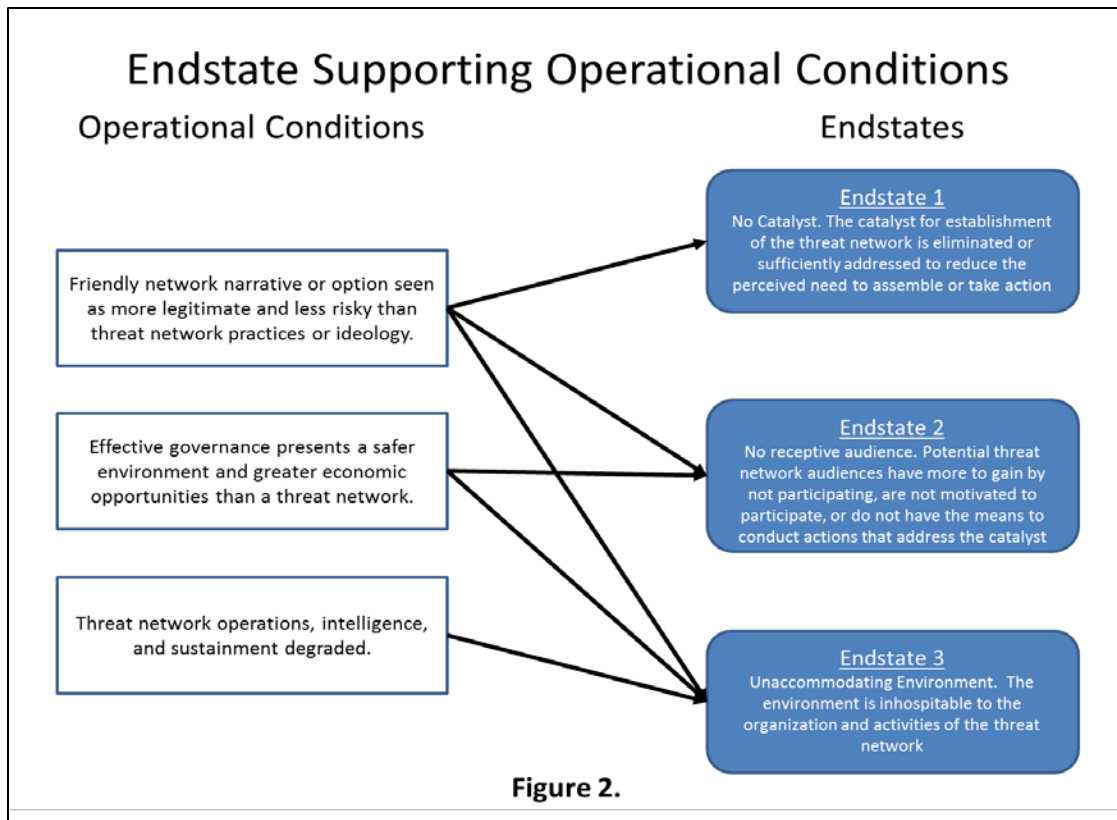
Endstate Supporting Operational Conditions

Operational Conditions

Endstates

Friendly network narrative or option seen as more legitimate and less risky than threat network practices or ideology.

Effective governance presents a safer environment and greater economic opportunities than a threat network.

Threat network operations, intelligence, and sustainment degraded.

Endstate 1
No Catalyst. The catalyst for establishment of the threat network is eliminated or sufficiently addressed to reduce the perceived need to assemble or take action

Endstate 2
No receptive audience. Potential threat network audiences have more to gain by not participating, are not motivated to participate, or do not have the means to conduct actions that address the catalyst

Endstate 3
Unaccommodating Environment. The environment is inhospitable to the organization and activities of the threat network

Figure 2.